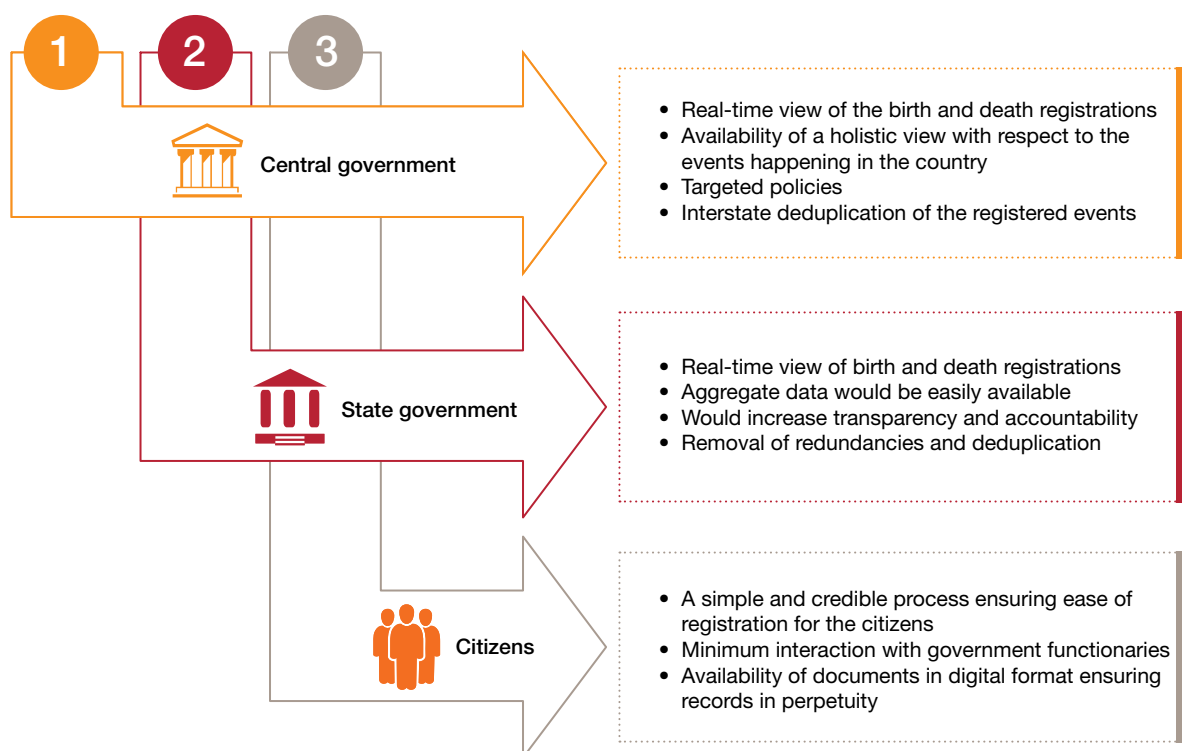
1

2

3

Central government

- Real-time view of the birth and death registrations
- Availability of a holistic view with respect to the events happening in the country
- Targeted policies
- Interstate deduplication of the registered events

State government

- Real-time view of birth and death registrations
- Aggregate data would be easily available
- Would increase transparency and accountability
- Removal of redundancies and deduplication

Citizens

- A simple and credible process ensuring ease of registration for the citizens
- Minimum interaction with government functionaries
- Availability of documents in digital format ensuring records in perpetuity